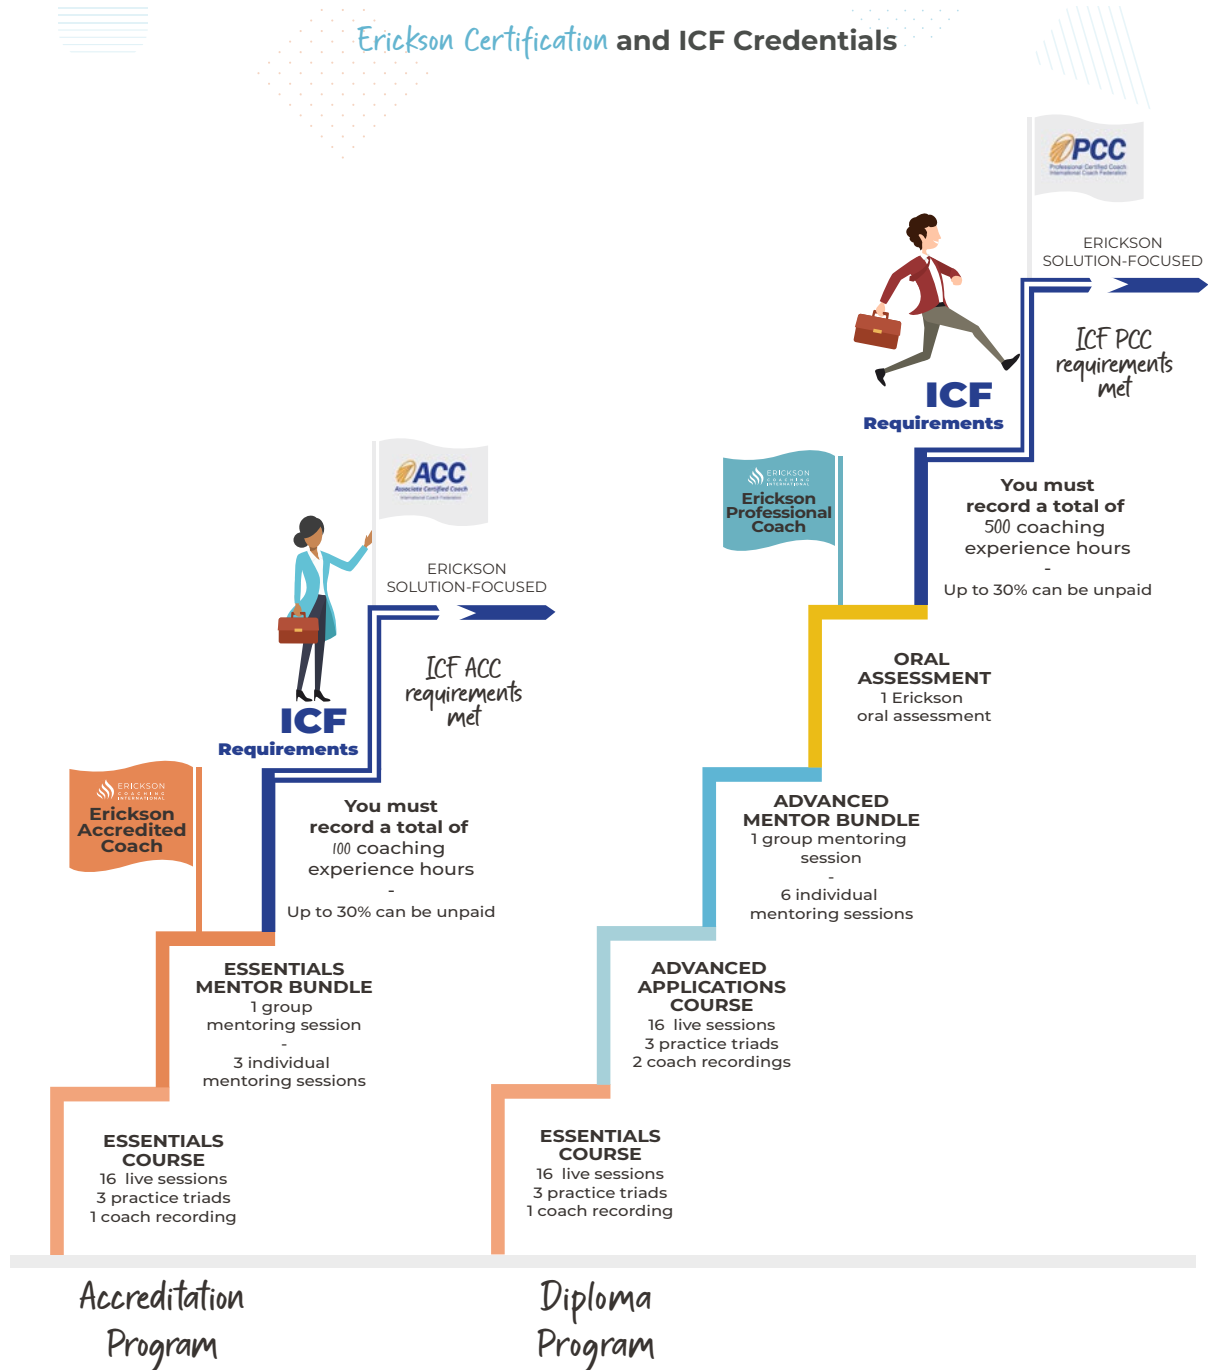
Erickson Certification and ICF Credentials

PCC
Professional Certified Coach
International Coach Federation

ERICKSON SOLUTION-FOCUSED

ICF PCC requirements met

ICF Requirements

ERICKSON COACHING INTERNATIONAL
Erickson Professional Coach

You must record a total of 500 coaching experience hours
-
Up to 30% can be unpaid

ORAL ASSESSMENT
1 Erickson oral assessment

ADVANCED MENTOR BUNDLE
1 group mentoring session
-
6 individual mentoring sessions

ADVANCED APPLICATIONS COURSE
16 live sessions
3 practice triads
2 coach recordings

ESSENTIALS COURSE
16 live sessions
3 practice triads
1 coach recording

ACC
Associate Certified Coach
International Coach Federation

ERICKSON SOLUTION-FOCUSED

ICF ACC requirements met

ICF Requirements

ERICKSON COACHING INTERNATIONAL
Erickson Accredited Coach

You must record a total of 100 coaching experience hours
-
Up to 30% can be unpaid

ESSENTIALS MENTOR BUNDLE
1 group mentoring session
-
3 individual mentoring sessions

ESSENTIALS COURSE
16 live sessions
3 practice triads
1 coach recording

Accreditation Program

Diploma Program